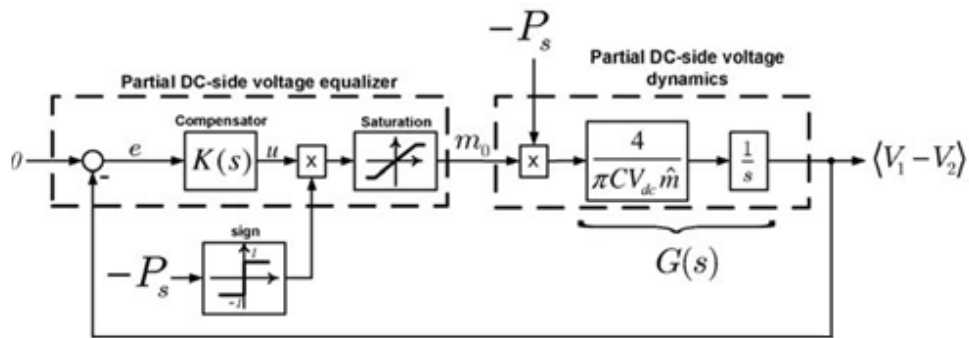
$-P_s$

Partial DC-side voltage equalizer

Partial DC-side voltage dynamics

$0$ $e$ Compensator $K(s)$ $u$ x Saturation $m_0$ x $\frac{4}{\pi C V_{dc} \hat{m}}$ $\frac{1}{s}$ $\langle V_1 - V_2 \rangle$

-

sign

$-P_s$ 1 -1

$G(s)$